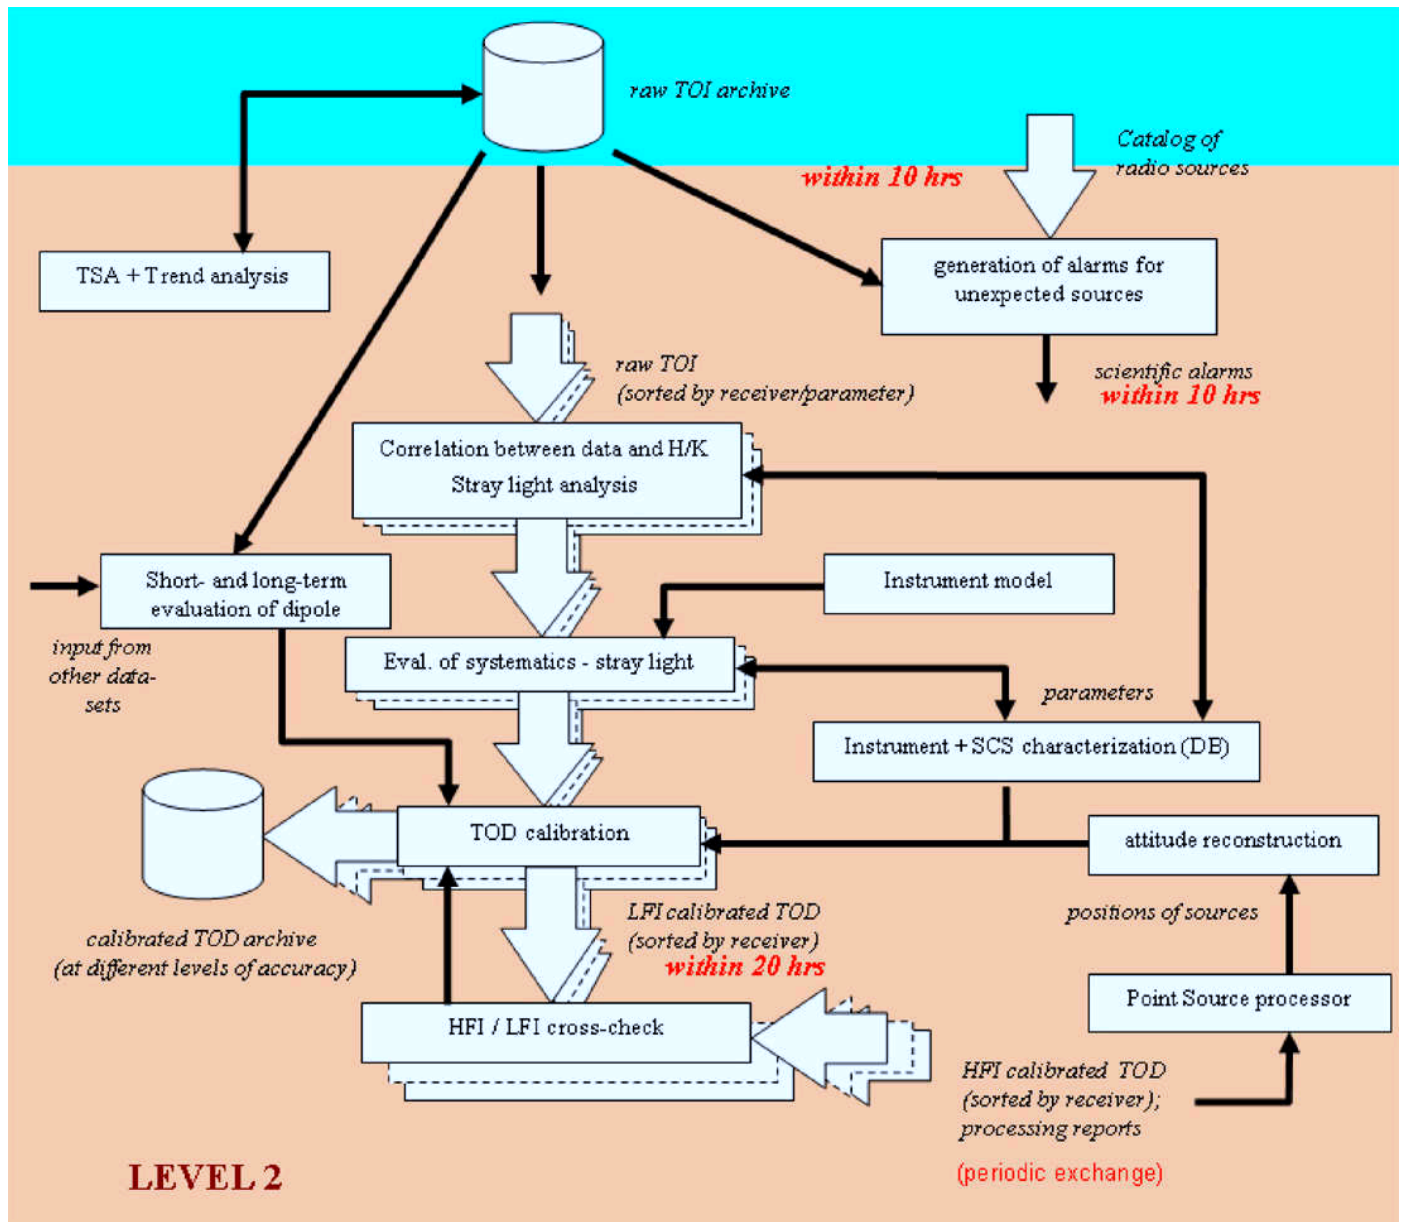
raw TOI archive

Catalog of radio sources

within 10 hrs

TSA + Trend analysis

generation of alarms for unexpected sources

raw TOI (sorted by receiver/parameter)

scientific alarms within 10 hrs

Correlation between data and H/K
Stray light analysis

Short- and long-term evaluation of dipole

Instrument model

input from other data-sets

Eval. of systematics - stray light

parameters

Instrument + SCS characterization (DB)

TOD calibration

attitude reconstruction

positions of sources

calibrated TOD archive (at different levels of accuracy)

LFI calibrated TOD (sorted by receiver) within 20 hrs

Point Source processor

HFI / LFI cross-check

HFI calibrated TOD (sorted by receiver); processing reports

(periodic exchange)

LEVEL 2